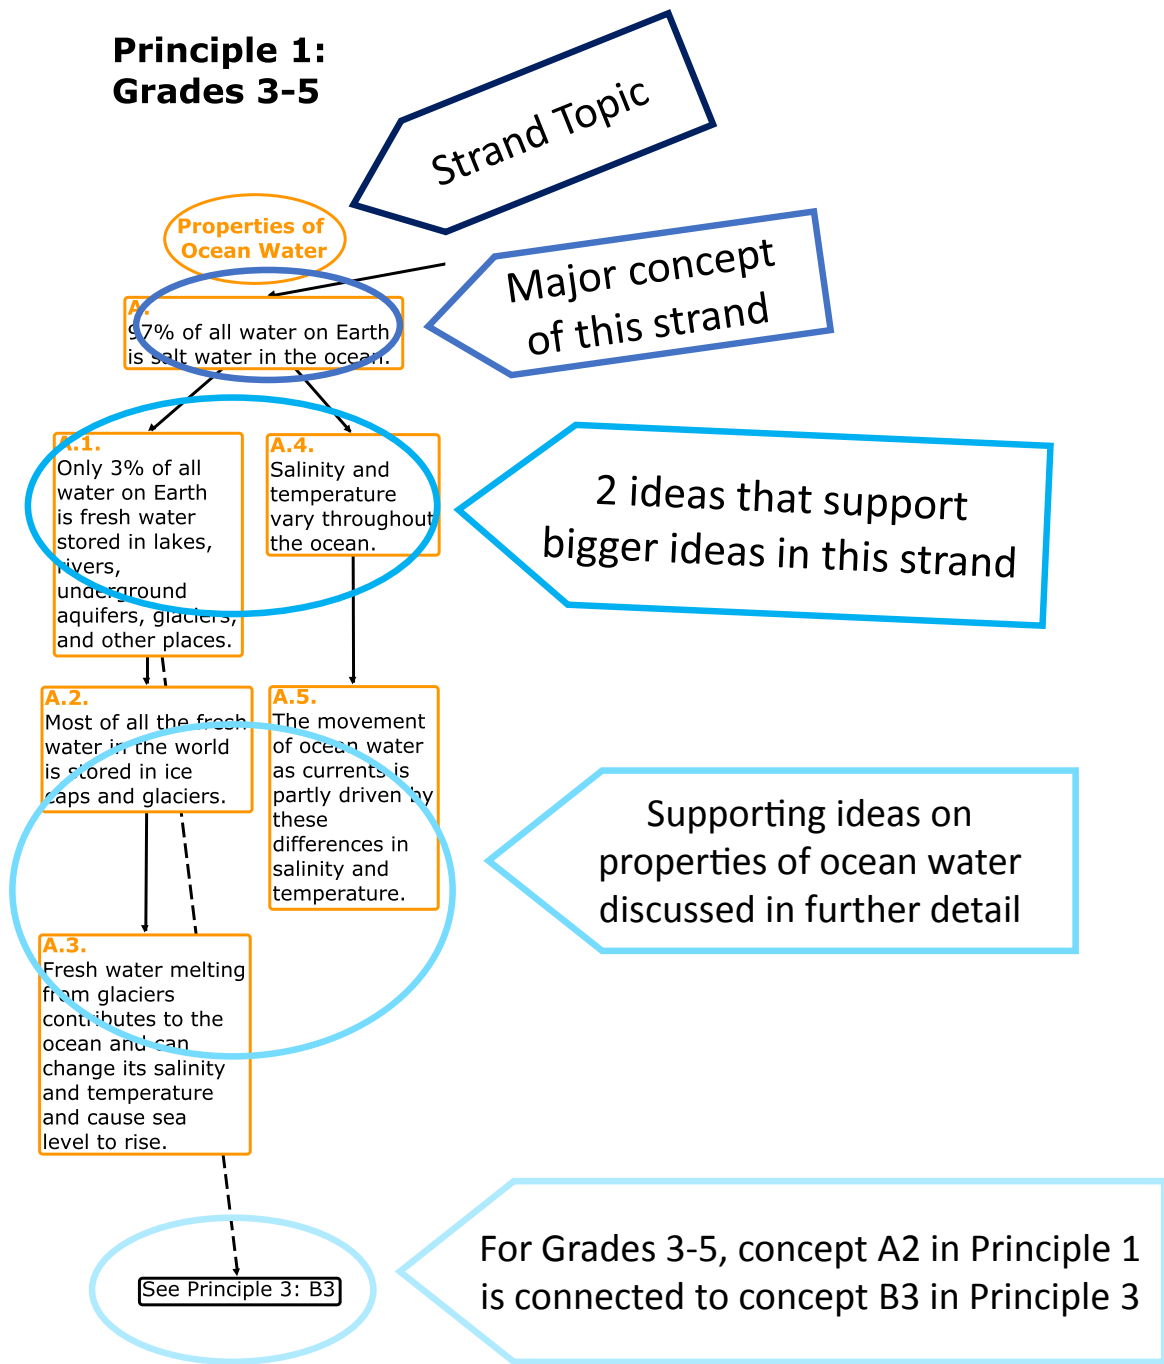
Principle 1:
Grades 3-5

Strand Topic

Properties of Ocean Water

Major concept of this strand

A.
97% of all water on Earth is salt water in the ocean.

2 ideas that support bigger ideas in this strand

A.1.
Only 3% of all water on Earth is fresh water stored in lakes, rivers, underground aquifers, glaciers, and other places.

A.4.
Salinity and temperature vary throughout the ocean.

A.2.
Most of all the fresh water in the world is stored in ice caps and glaciers.

A.5.
The movement of ocean water as currents is partly driven by these differences in salinity and temperature.

Supporting ideas on properties of ocean water discussed in further detail

A.3.
Fresh water melting from glaciers contributes to the ocean and can change its salinity and temperature and cause sea level to rise.

See Principle 3: B3

For Grades 3-5, concept A2 in Principle 1 is connected to concept B3 in Principle 3